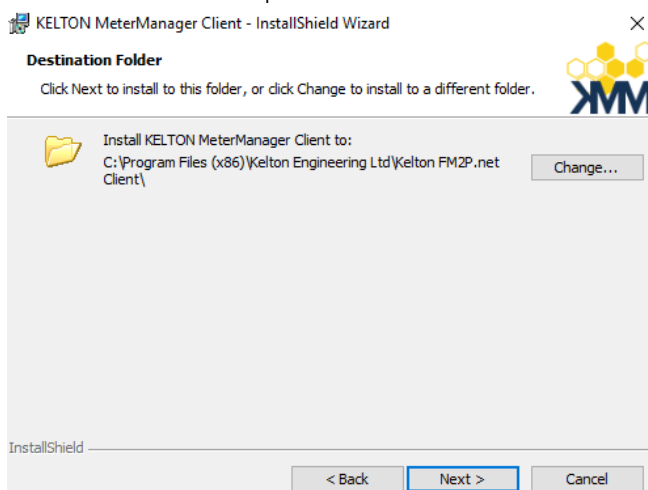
KELTON MeterManager Client - InstallShield Wizard

×

Destination Folder

Click Next to install to this folder, or click Change to install to a different folder.

KMM

Install KELTON MeterManager Client to:

C:\Program Files (x86)\Kelton Engineering Ltd\Kelton FM2P.net Client\

Change...

InstallShield

< Back

Next >

Cancel